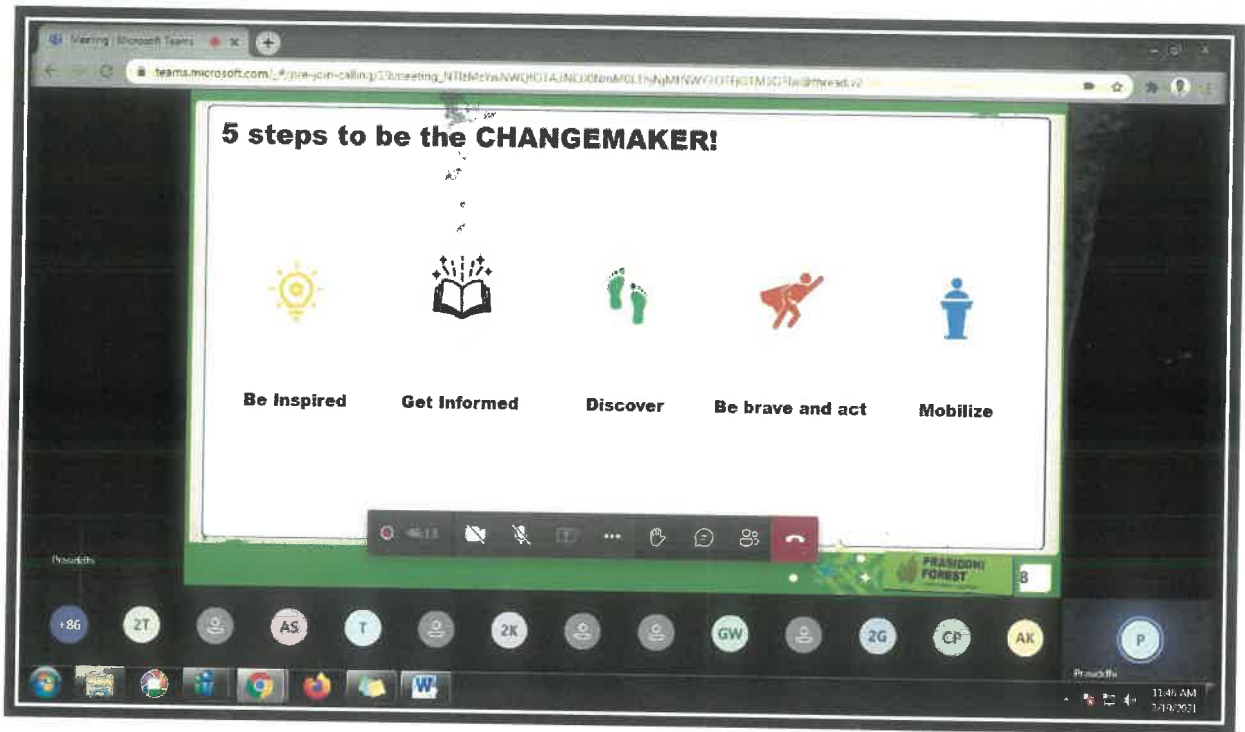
Meeting | Microsoft Teams

teams.microsoft.com/_#/pre-join-calling/19:meeting_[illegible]@thread.v2

5 steps to be the CHANGEMAKER!

Be Inspired

Get Informed

Discover

Be brave and act

Mobilize

46:13

Prasiddhi

PRASIDDHI FOREST

8

+86

2T

AS

T

2K

GW

2G

CP

AK

P

Prasiddhi

11:46 AM

3/19/2021